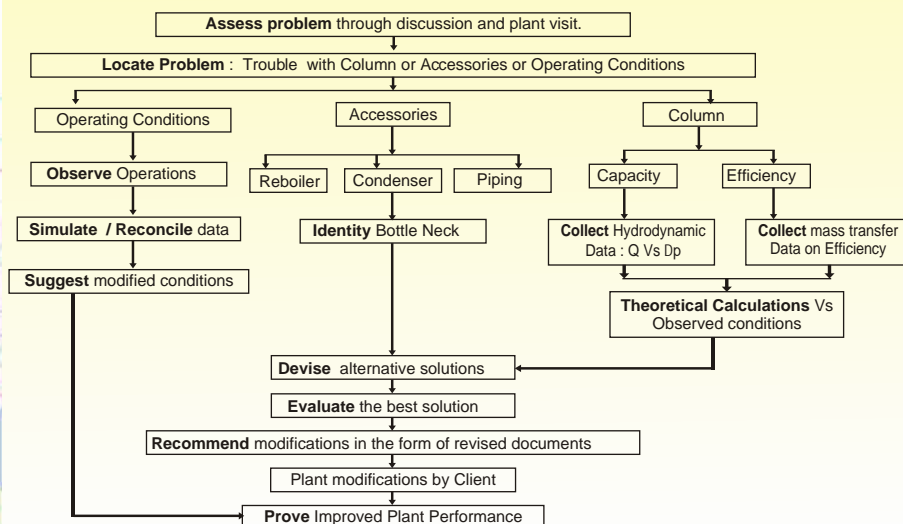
**Assess problem** through discussion and plant visit.

**Locate Problem** : Trouble with Column or Accessories or Operating Conditions

Operating Conditions

Accessories

Column

**Observe** Operations

Reboiler

Condenser

Piping

Capacity

Efficiency

**Simulate / Reconcile** data

**Identity** Bottle Neck

**Collect** Hydrodynamic Data : Q Vs Dp

**Collect** mass transfer Data on Efficiency

**Suggest** modified conditions

**Theoretical Calculations** Vs Observed conditions

**Devise** alternative solutions

**Evaluate** the best solution

**Recommend** modifications in the form of revised documents

Plant modifications by Client

**Prove** Improved Plant Performance